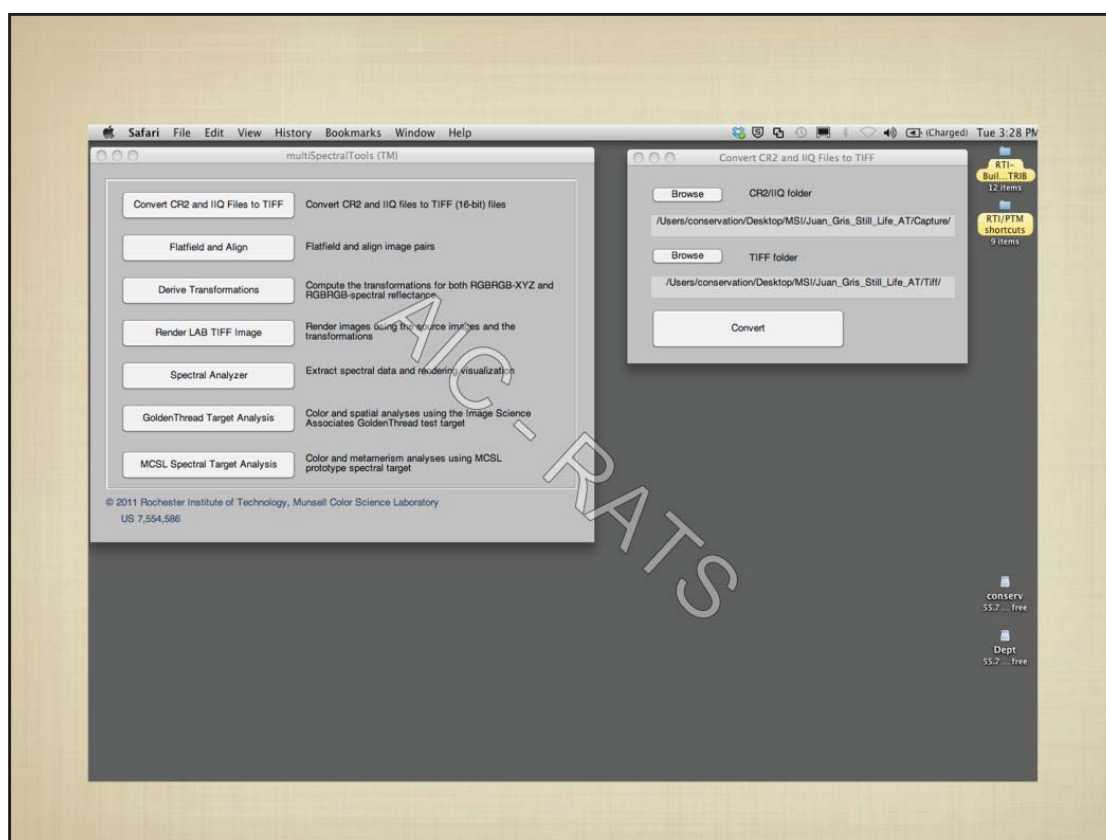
Safari File Edit View History Bookmarks Window Help

(Charged) Tue 3:28 PM

multiSpectralTools (TM)

Convert CR2 and IIQ Files to TIFF | Convert CR2 and IIQ files to TIFF (16-bit) files

Flatfield and Align | Flatfield and align image pairs

Derive Transformations | Compute the transformations for both RGBRGB-XYZ and RGBRGB-spectral reflectance

Render LAB TIFF Image | Render images using the source images and the transformations

Spectral Analyzer | Extract spectral data and rendering visualization

GoldenThread Target Analysis | Color and spatial analyses using the Image Science Associates GoldenThread test target

MCSL Spectral Target Analysis | Color and metamerism analyses using MCSL prototype spectral target

© 2011 Rochester Institute of Technology, Munsell Color Science Laboratory
US 7,554,586

Convert CR2 and IIQ Files to TIFF

Browse CR2/IIQ folder

/Users/conservation/Desktop/MSI/Juan_Gris_Still_Life_AT/Capture/

Browse TIFF folder

/Users/conservation/Desktop/MSI/Juan_Gris_Still_Life_AT/Tiff/

Convert

RTI-Buil...TRIB
12 items

RTI/PTM shortcuts
9 items

conserv
55.7 ... free

Dept
55.7 ... free

AIC-RATS